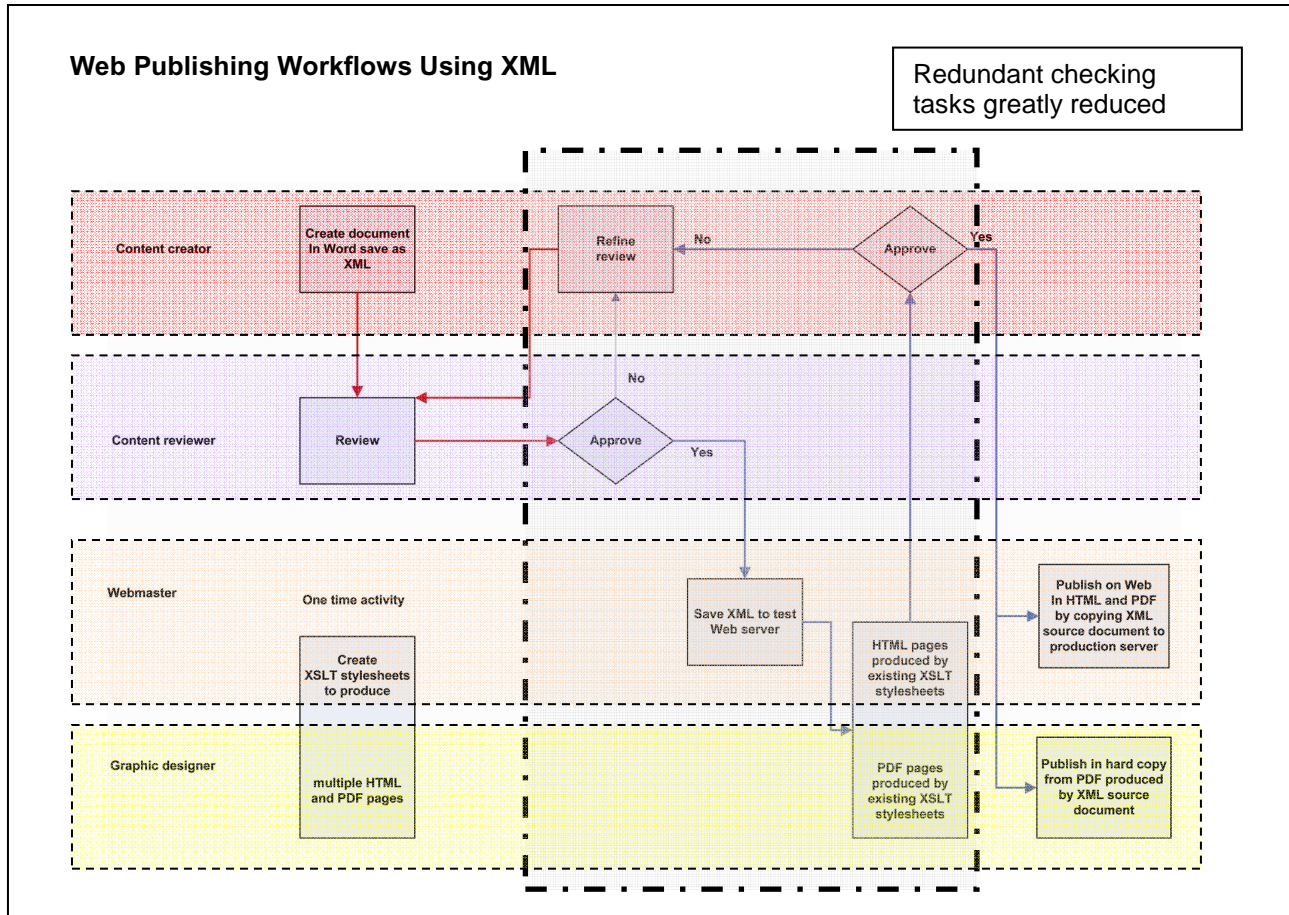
Web Publishing Workflows Using XML

Redundant checking tasks greatly reduced

Content creator

Create document In Word save as XML

Refine review

No

Approve

Yes

No

Content reviewer

Review

Approve

Yes

Webmaster

One time activity

Save XML to test Web server

HTML pages produced by existing XSLT stylesheets

Publish on Web In HTML and PDF by copying XML source document to production server

Create XSLT stylesheets to produce

Graphic designer

multiple HTML and PDF pages

PDF pages produced by existing XSLT stylesheets

Publish in hard copy from PDF produced by XML source document